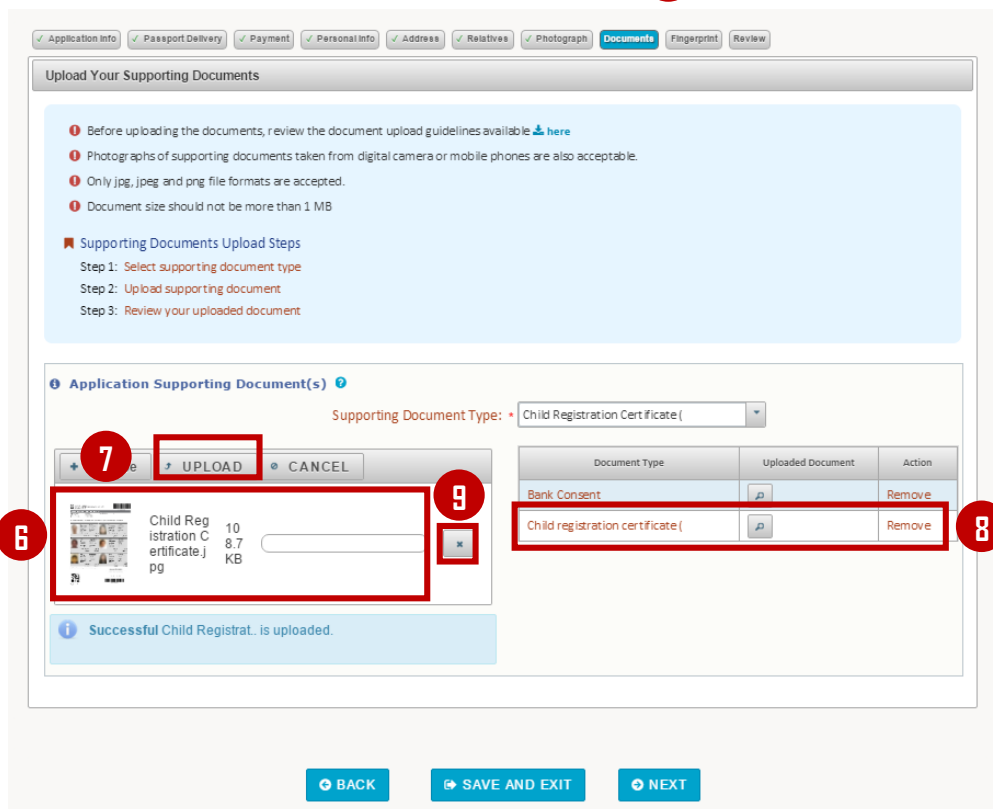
✓ Application Info ✓ Passport Delivery ✓ Payment ✓ Personal Info ✓ Address ✓ Relatives ✓ Photograph Documents Fingerprint Review

Upload Your Supporting Documents

Before uploading the documents, review the document upload guidelines available here

Photographs of supporting documents taken from digital camera or mobile phones are also acceptable.

Only jpg, jpeg and png file formats are accepted.

Document size should not be more than 1 MB

Supporting Documents Upload Steps

Step 1: Select supporting document type

Step 2: Upload supporting document

Step 3: Review your uploaded document

Application Supporting Document(s)

Supporting Document Type: * Child Registration Certificate (

7

+ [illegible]e UPLOAD CANCEL

6

Child Registration Certificate.jpg 108.7 KB

9

×

| Document Type | Uploaded Document | Action |
|---|---|---|
| Bank Consent | | Remove |
| Child registration certificate ( | | Remove |

8

Successful Child Registrat.. is uploaded.

BACK SAVE AND EXIT NEXT